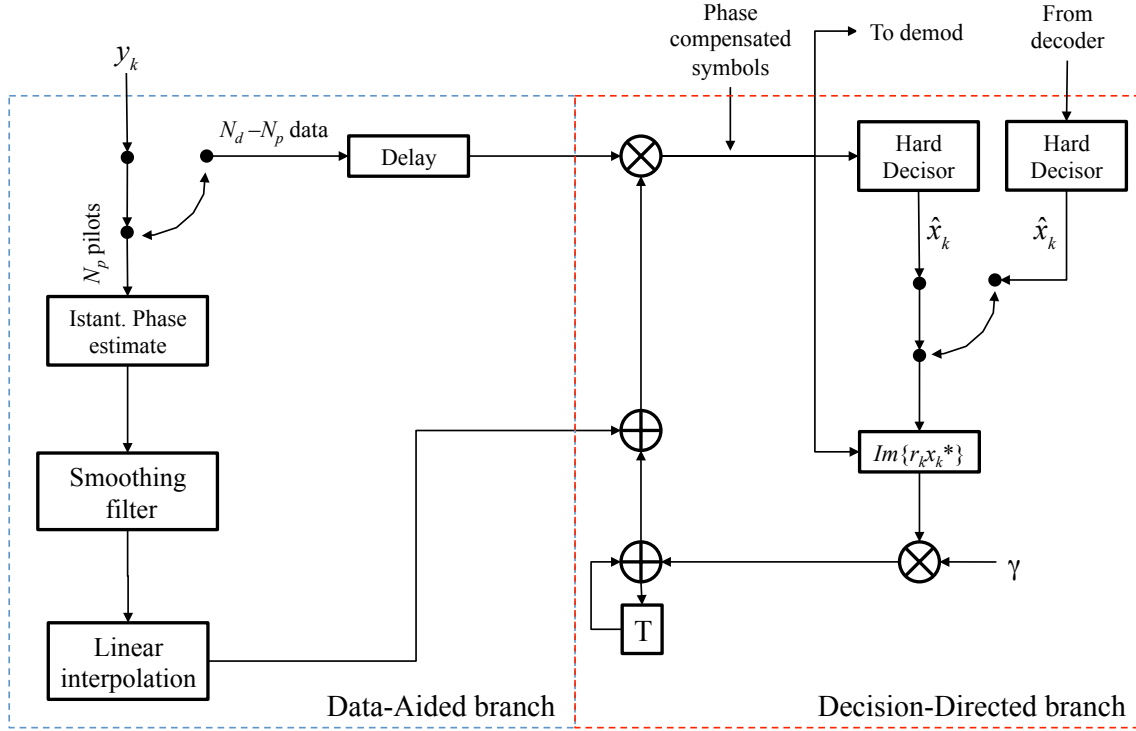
$y_k$

$N_p$ pilots

$N_d - N_p$ data

Delay

Istant. Phase estimate

Smoothing filter

Linear interpolation

Data-Aided branch

Phase compensated symbols

To demod

From decoder

Hard Decisor

Hard Decisor

$\hat{x}_k$

$\hat{x}_k$

$Im\{r_k x_k^*\}$

γ

T

Decision-Directed branch